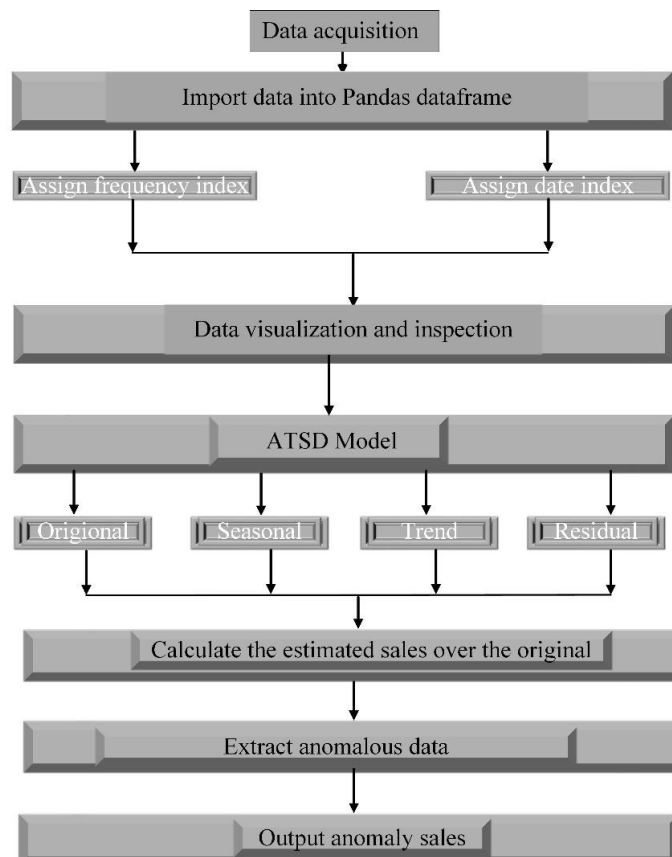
Data acquisition

Import data into Pandas dataframe

Assign frequency index

Assign date index

Data visualization and inspection

ATSD Model

Origional

Seasonal

Trend

Residual

Calculate the estimated sales over the original

Extract anomalous data

Output anomaly sales